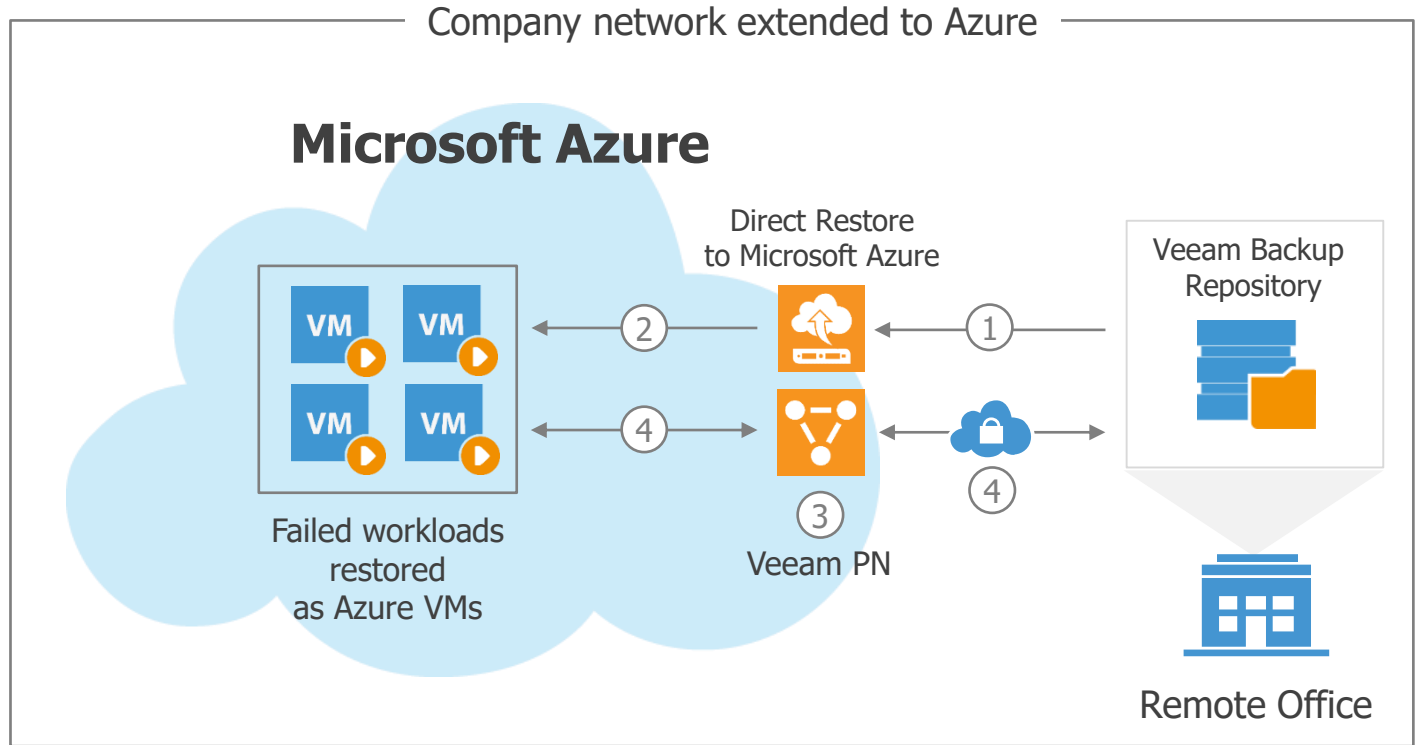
Company network extended to Azure

Microsoft Azure

Direct Restore to Microsoft Azure

Veeam Backup Repository

VM
VM
VM
VM

2

1

4

4

3

Veeam PN

Failed workloads restored as Azure VMs

Remote Office